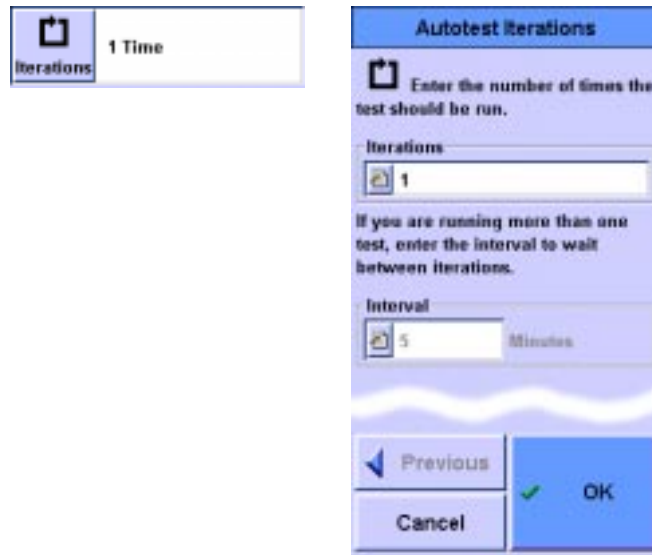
Iterations 1 Time

Autotest Iterations

Enter the number of times the test should be run.

Iterations

1

If you are running more than one test, enter the interval to wait between iterations.

Interval

5 Minutes

Previous

OK

Cancel